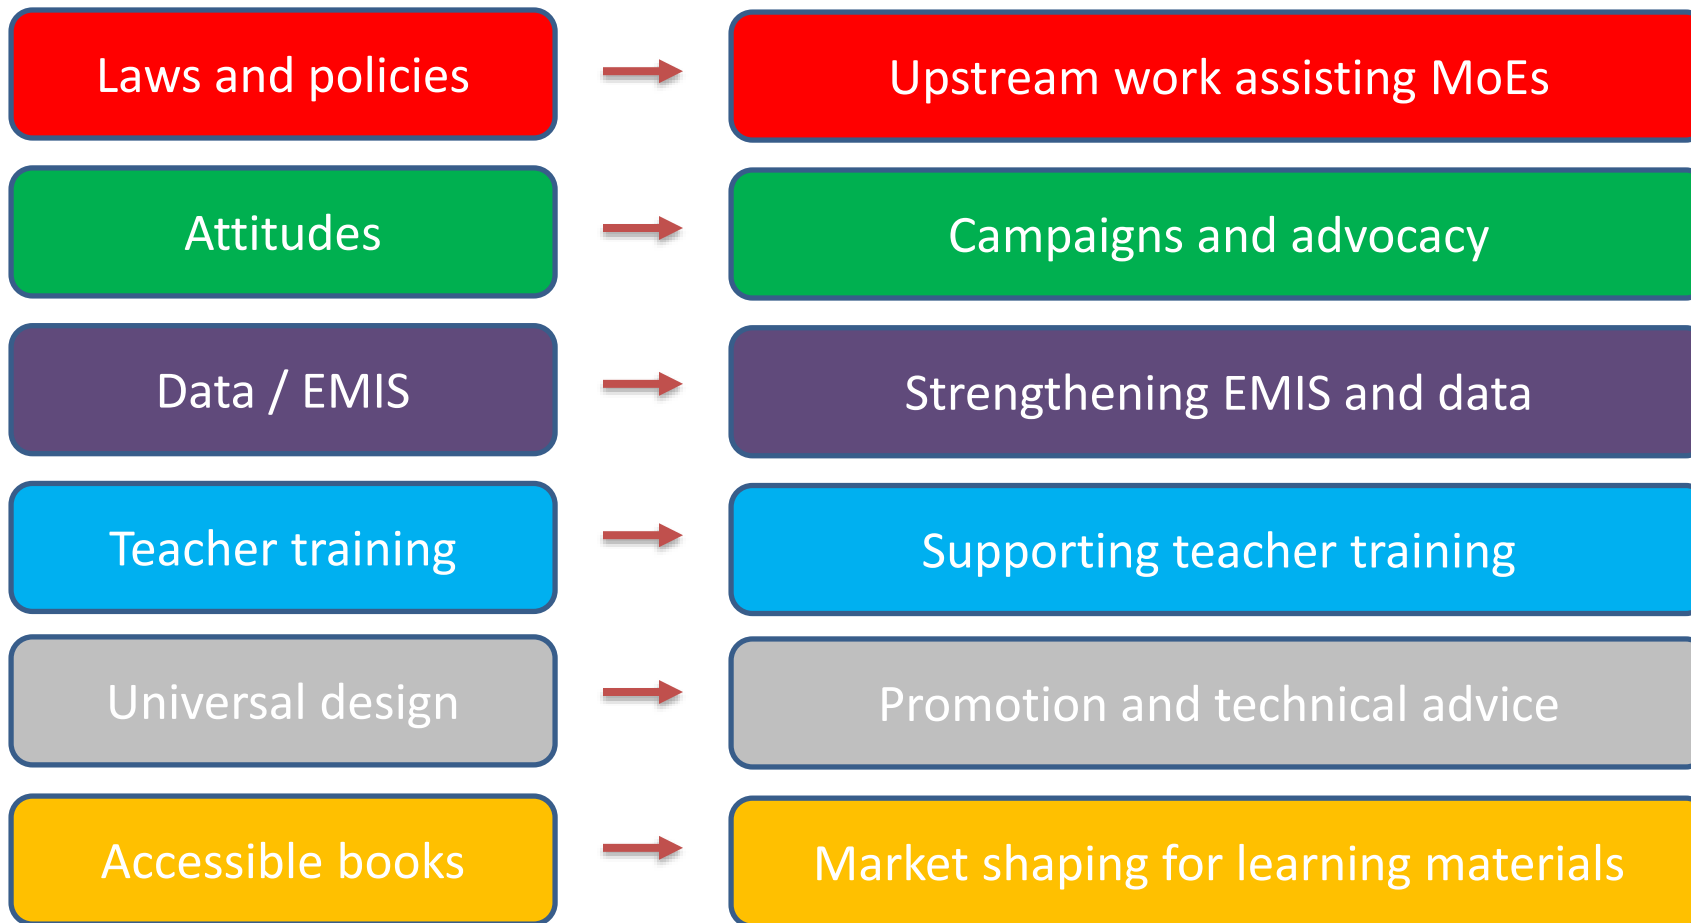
Laws and policies

Upstream work assisting MoEs

Attitudes

Campaigns and advocacy

Data / EMIS

Strengthening EMIS and data

Teacher training

Supporting teacher training

Universal design

Promotion and technical advice

Accessible books

Market shaping for learning materials